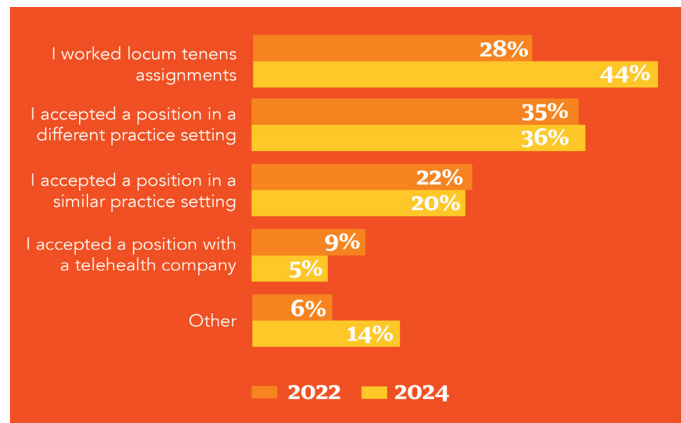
| | 2022 | 2024 |
|---|---|---|
| I worked locum tenens assignments | 28% | 44% |
| I accepted a position in a different practice setting | 35% | 36% |
| I accepted a position in a similar practice setting | 22% | 20% |
| I accepted a position with a telehealth company | 9% | 5% |
| Other | 6% | 14% |

2022 2024